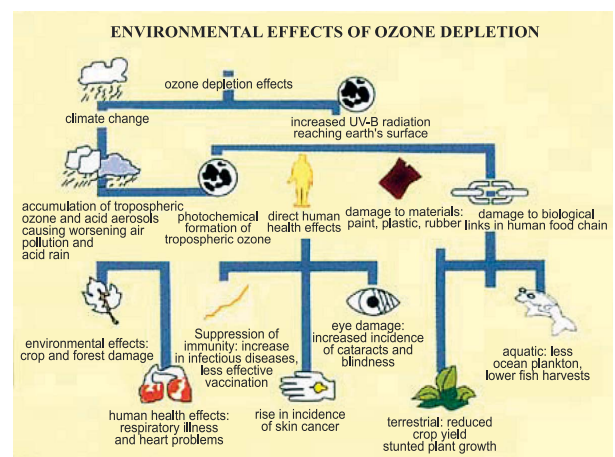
ENVIRONMENTAL EFFECTS OF OZONE DEPLETION

ozone depletion effects

climate change

increased UV-B radiation reaching earth's surface

accumulation of tropospheric ozone and acid aerosols causing worsening air pollution and acid rain

photochemical formation of tropospheric ozone

direct human health effects

damage to materials: paint, plastic, rubber

damage to biological links in human food chain

environmental effects: crop and forest damage

Suppression of immunity: increase in infectious diseases, less effective vaccination

eye damage: increased incidence of cataracts and blindness

aquatic: less ocean plankton, lower fish harvests

human health effects: respiratory illness and heart problems

rise in incidence of skin cancer

terrestrial: reduced crop yield stunted plant growth